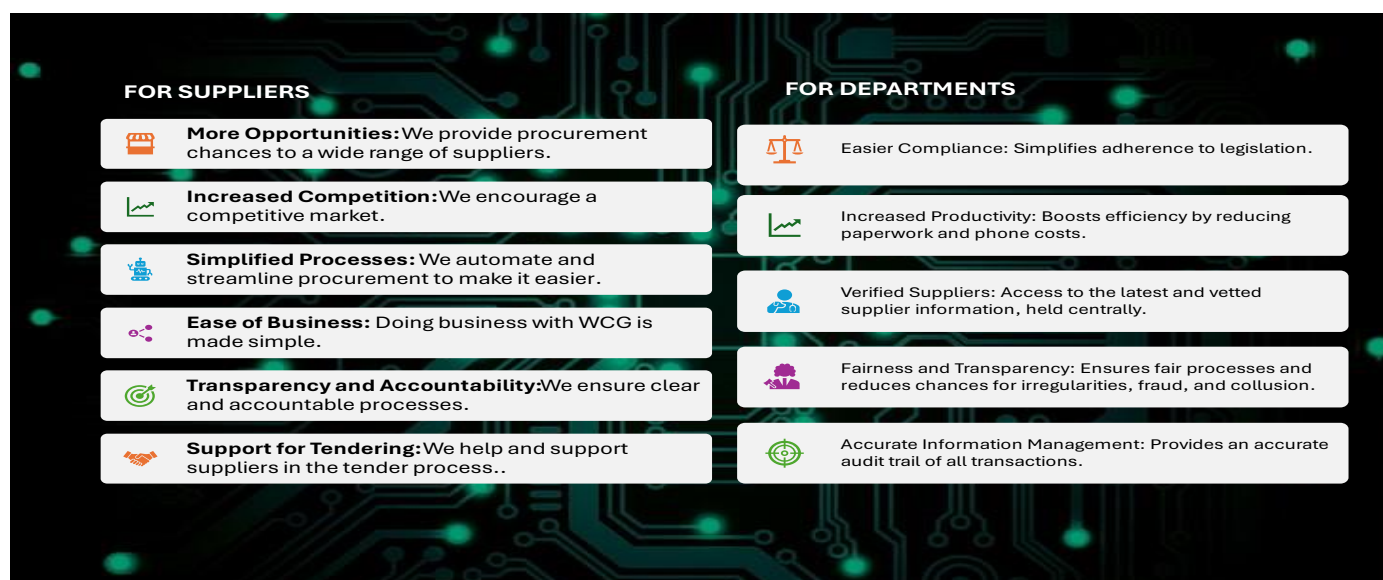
FOR SUPPLIERS

**More Opportunities:**We provide procurement chances to a wide range of suppliers.

**Increased Competition:**We encourage a competitive market.

**Simplified Processes:** We automate and streamline procurement to make it easier.

**Ease of Business:** Doing business with WCG is made simple.

**Transparency and Accountability:**We ensure clear and accountable processes.

**Support for Tendering:**We help and support suppliers in the tender process..

FOR DEPARTMENTS

Easier Compliance: Simplifies adherence to legislation.

Increased Productivity: Boosts efficiency by reducing paperwork and phone costs.

Verified Suppliers: Access to the latest and vetted supplier information, held centrally.

Fairness and Transparency: Ensures fair processes and reduces chances for irregularities, fraud, and collusion.

Accurate Information Management: Provides an accurate audit trail of all transactions.